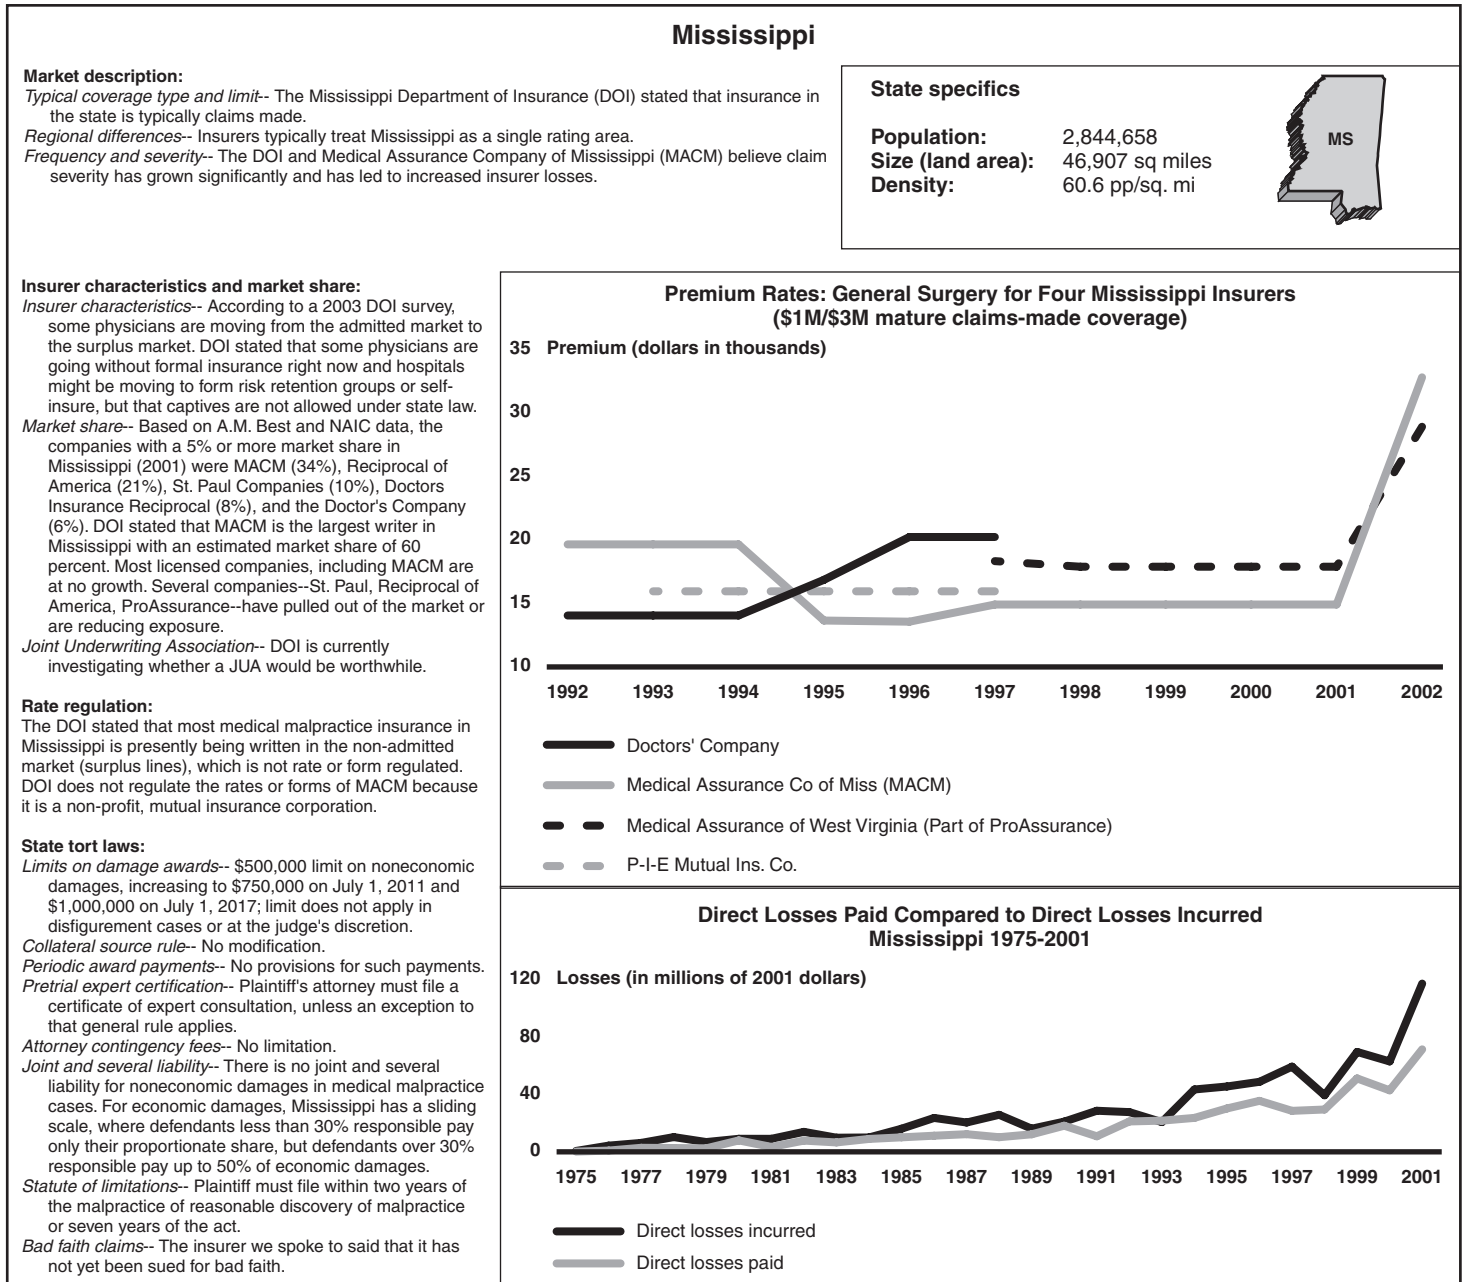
Mississippi

**Market description:**
*Typical coverage type and limit*-- The Mississippi Department of Insurance (DOI) stated that insurance in the state is typically claims made.
*Regional differences*-- Insurers typically treat Mississippi as a single rating area.
*Frequency and severity*-- The DOI and Medical Assurance Company of Mississippi (MACM) believe claim severity has grown significantly and has led to increased insurer losses.

**State specifics**

**Population:** 2,844,658
**Size (land area):** 46,907 sq miles
**Density:** 60.6 pp/sq. mi

MS

**Insurer characteristics and market share:**
*Insurer characteristics*-- According to a 2003 DOI survey, some physicians are moving from the admitted market to the surplus market. DOI stated that some physicians are going without formal insurance right now and hospitals might be moving to form risk retention groups or self-insure, but that captives are not allowed under state law.
*Market share*-- Based on A.M. Best and NAIC data, the companies with a 5% or more market share in Mississippi (2001) were MACM (34%), Reciprocal of America (21%), St. Paul Companies (10%), Doctors Insurance Reciprocal (8%), and the Doctor's Company (6%). DOI stated that MACM is the largest writer in Mississippi with an estimated market share of 60 percent. Most licensed companies, including MACM are at no growth. Several companies--St. Paul, Reciprocal of America, ProAssurance--have pulled out of the market or are reducing exposure.
*Joint Underwriting Association*-- DOI is currently investigating whether a JUA would be worthwhile.

**Rate regulation:**
The DOI stated that most medical malpractice insurance in Mississippi is presently being written in the non-admitted market (surplus lines), which is not rate or form regulated. DOI does not regulate the rates or forms of MACM because it is a non-profit, mutual insurance corporation.

**State tort laws:**
*Limits on damage awards*-- $500,000 limit on noneconomic damages, increasing to $750,000 on July 1, 2011 and $1,000,000 on July 1, 2017; limit does not apply in disfigurement cases or at the judge's discretion.
*Collateral source rule*-- No modification.
*Periodic award payments*-- No provisions for such payments.
*Pretrial expert certification*-- Plaintiff's attorney must file a certificate of expert consultation, unless an exception to that general rule applies.
*Attorney contingency fees*-- No limitation.
*Joint and several liability*-- There is no joint and several liability for noneconomic damages in medical malpractice cases. For economic damages, Mississippi has a sliding scale, where defendants less than 30% responsible pay only their proportionate share, but defendants over 30% responsible pay up to 50% of economic damages.
*Statute of limitations*-- Plaintiff must file within two years of the malpractice of reasonable discovery of malpractice or seven years of the act.
*Bad faith claims*-- The insurer we spoke to said that it has not yet been sued for bad faith.

**Premium Rates: General Surgery for Four Mississippi Insurers**
**($1M/$3M mature claims-made coverage)**

35 Premium (dollars in thousands)
30
25
20
15
10

1992 1993 1994 1995 1996 1997 1998 1999 2000 2001 2002

Doctors' Company
Medical Assurance Co of Miss (MACM)
Medical Assurance of West Virginia (Part of ProAssurance)
P-I-E Mutual Ins. Co.

**Direct Losses Paid Compared to Direct Losses Incurred**
**Mississippi 1975-2001**

120 Losses (in millions of 2001 dollars)
80
40
0

1975 1977 1979 1981 1983 1985 1987 1989 1991 1993 1995 1997 1999 2001

Direct losses incurred
Direct losses paid